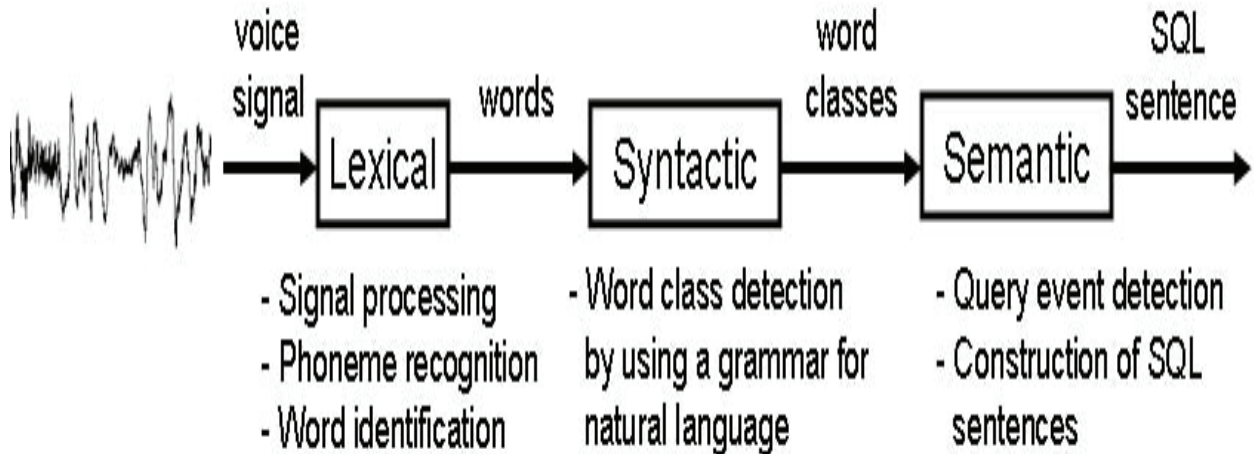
voice signal

Lexical

words

Syntactic

word classes

Semantic

SQL sentence

- Signal processing
- Phoneme recognition
- Word identification

- Word class detection by using a grammar for natural language

- Query event detection
- Construction of SQL sentences